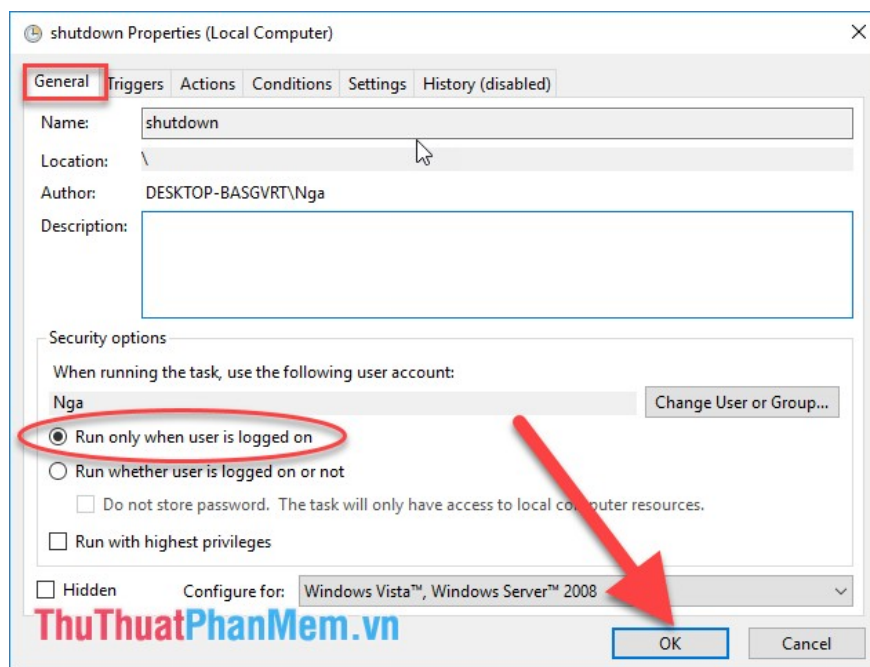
shutdown Properties (Local Computer)

General Triggers Actions Conditions Settings History (disabled)

Name: shutdown

Location: \

Author: DESKTOP-BASGVRT\Nga

Description:

Security options

When running the task, use the following user account:

Nga

Change User or Group...

Run only when user is logged on

Run whether user is logged on or not

Do not store password. The task will only have access to local co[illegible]puter resources.

Run with highest privileges

Hidden

Configure for: Windows Vista™, Windows Server™ 2008

ThuThuatPhanMem.vn

OK

Cancel